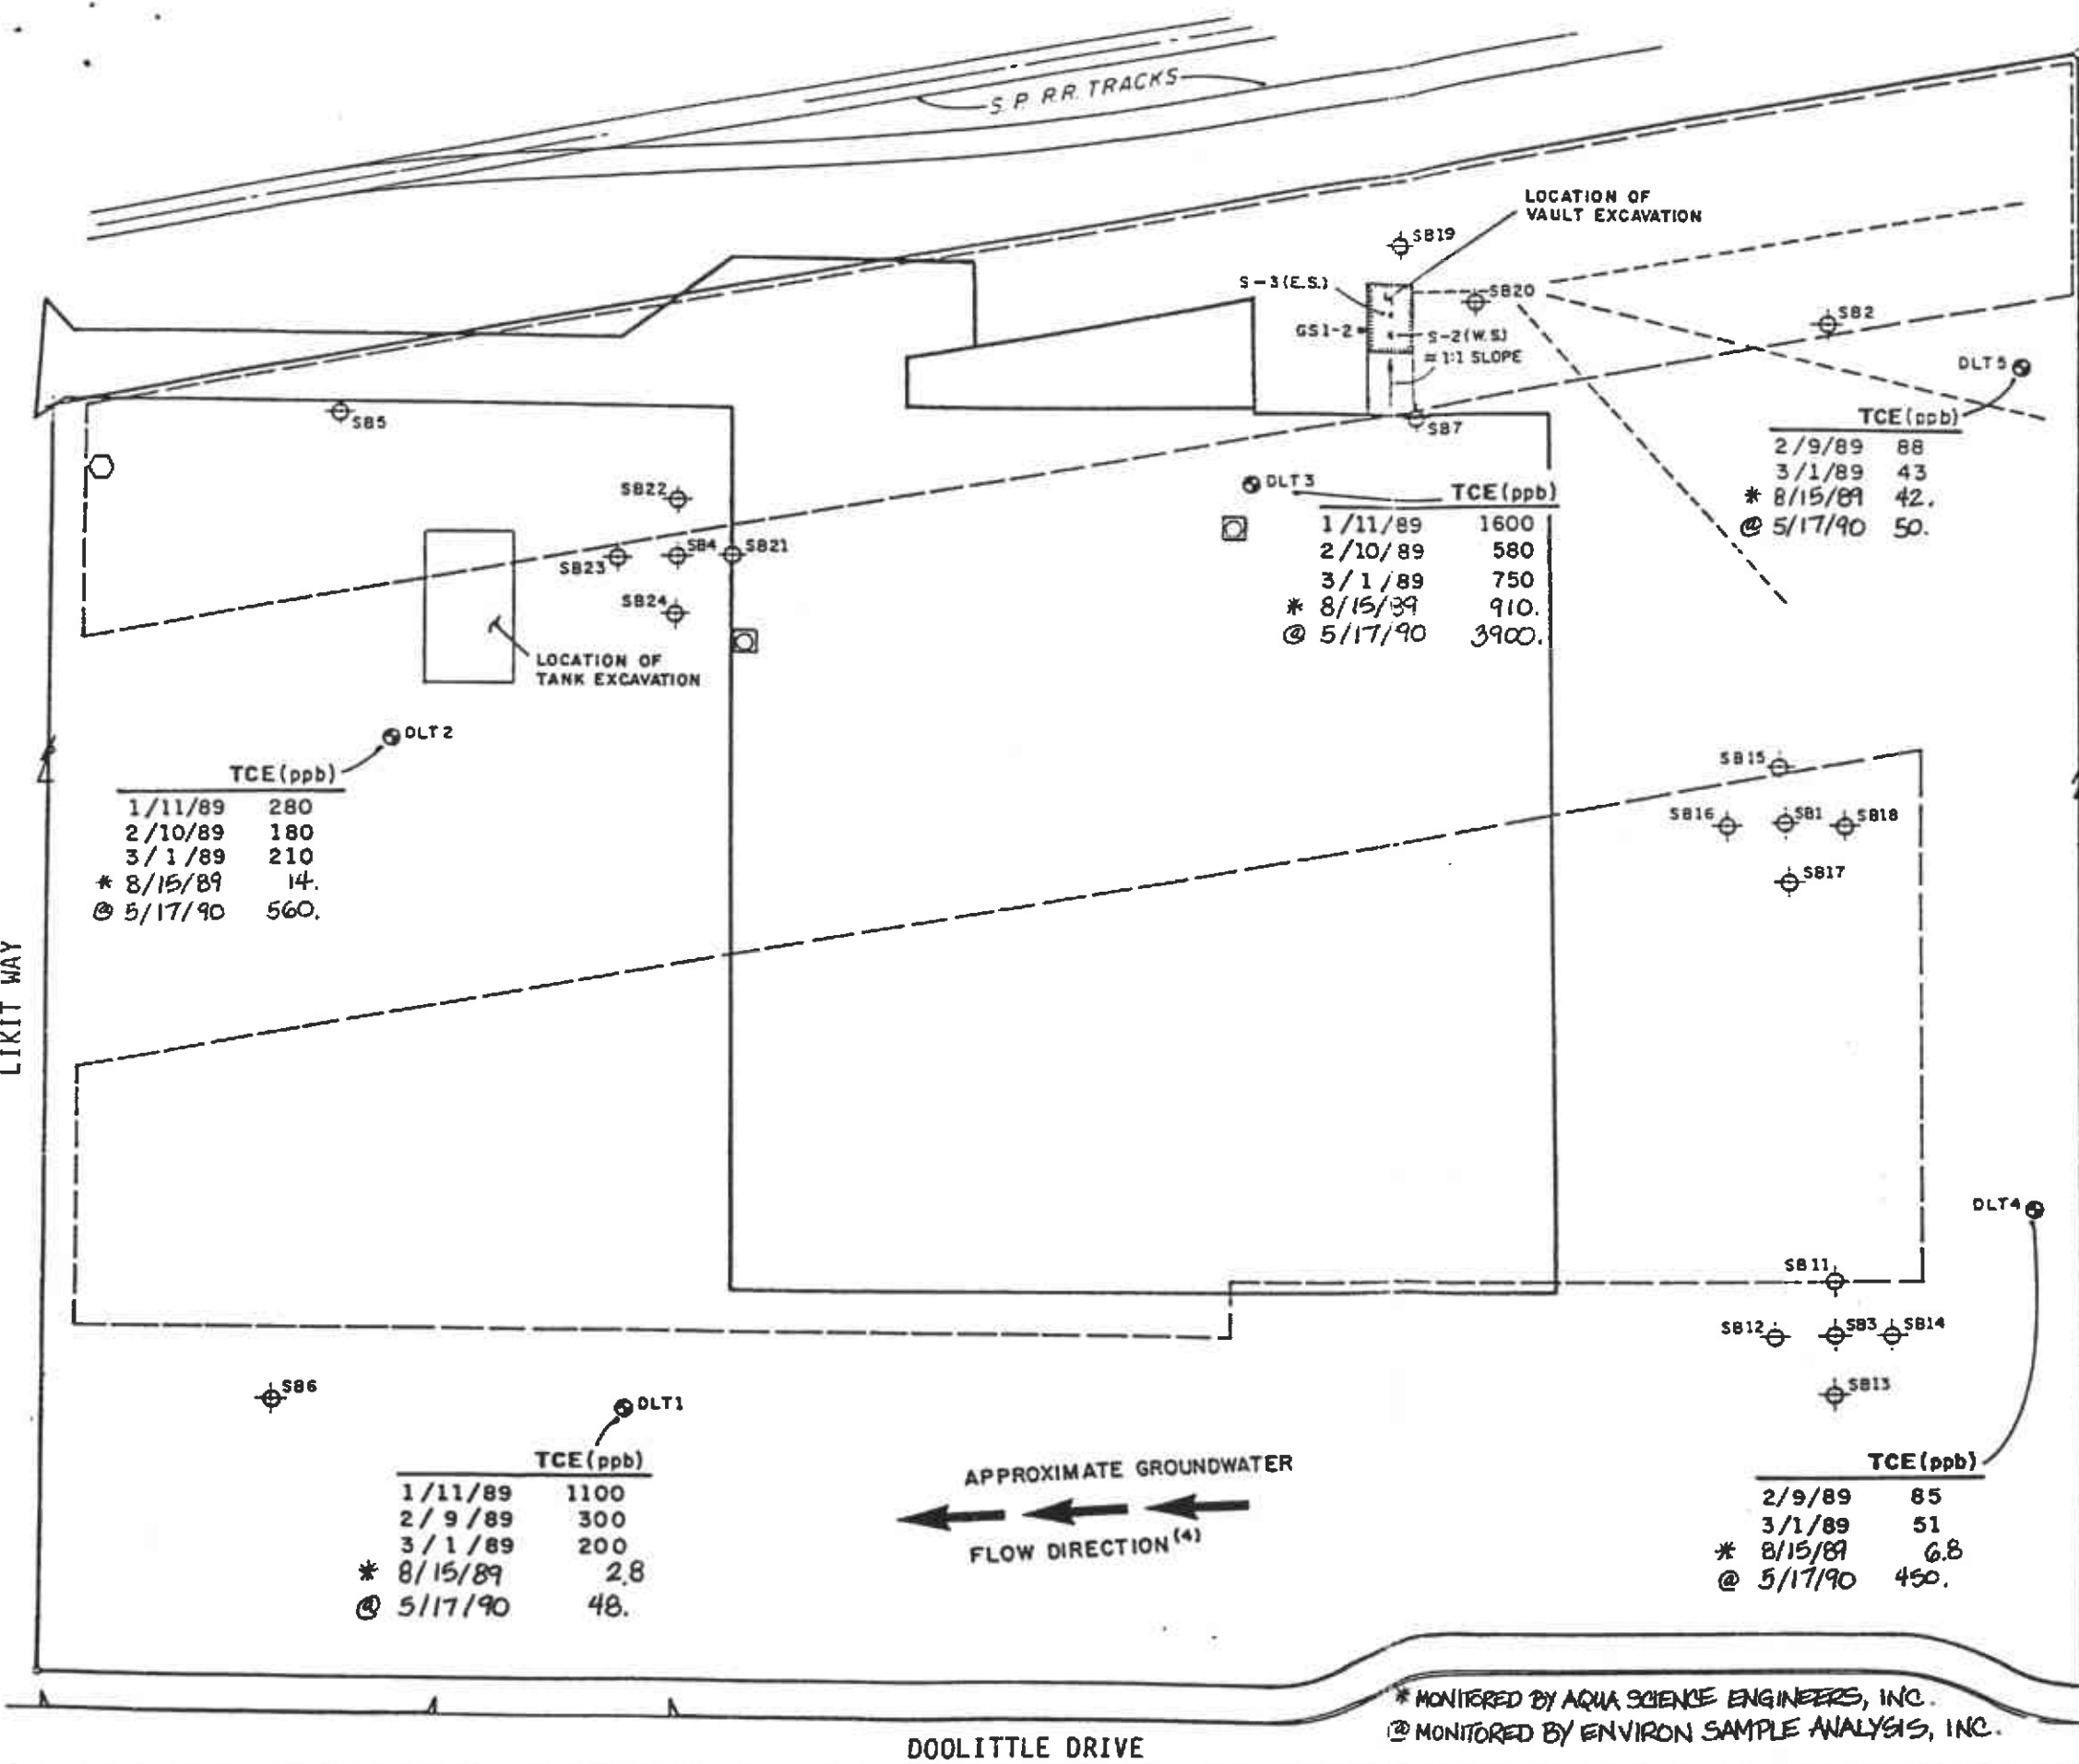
S.P. RR. TRACKS

LOCATION OF VAULT EXCAVATION

SB19

S-3 (E.S.)

SB20

GS1-2

S-2 (W.S.)

≅ 1:1 SLOPE

SB2

DLT5

SB5

SB7

TCE (ppb)
| | |
|---|---|
| 2/9/89 | 88 |
| 3/1/89 | 43 |
| * 8/15/89 | 42. |
| @ 5/17/90 | 50. |

SB22

DLT3

TCE (ppb)
| | |
|---|---|
| 1/11/89 | 1600 |
| 2/10/89 | 580 |
| 3/1/89 | 750 |
| * 8/15/89 | 910. |
| @ 5/17/90 | 3900. |

SB23

SB4

SB21

SB24

LOCATION OF TANK EXCAVATION

DLT 2

TCE (ppb)
| | |
|---|---|
| 1/11/89 | 280 |
| 2/10/89 | 180 |
| 3/1/89 | 210 |
| * 8/15/89 | 14. |
| @ 5/17/90 | 560. |

SB15

SB16

SB1

SB18

SB17

LIKIT WAY

DLT4

SB11

SB12

SB3

SB14

SB13

SB6

DLT1

TCE (ppb)
| | |
|---|---|
| 1/11/89 | 1100 |
| 2/9/89 | 300 |
| 3/1/89 | 200 |
| * 8/15/89 | 2.8 |
| @ 5/17/90 | 48. |

APPROXIMATE GROUNDWATER FLOW DIRECTION$^{(4)}$

TCE (ppb)
| | |
|---|---|
| 2/9/89 | 85 |
| 3/1/89 | 51 |
| * 8/15/89 | 6.8 |
| @ 5/17/90 | 450. |

* MONITORED BY AQUA SCIENCE ENGINEERS, INC.
@ MONITORED BY ENVIRON SAMPLE ANALYSIS, INC.

DOOLITTLE DRIVE